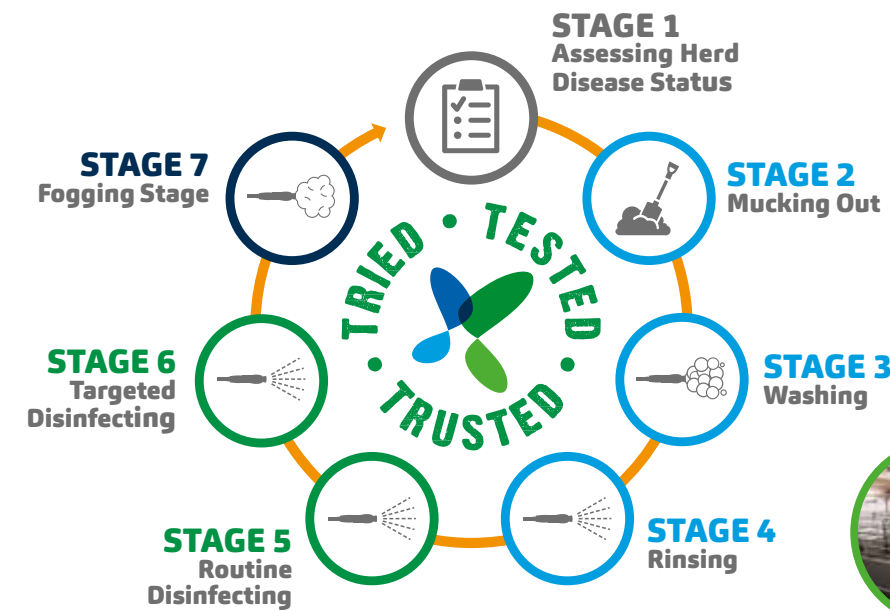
STAGE 1
Assessing Herd Disease Status

STAGE 2
Mucking Out

STAGE 3
Washing

STAGE 4
Rinsing

STAGE 5
Routine Disinfecting

STAGE 6
Targeted Disinfecting

STAGE 7
Fogging Stage

TRIED • TESTED • TRUSTED •